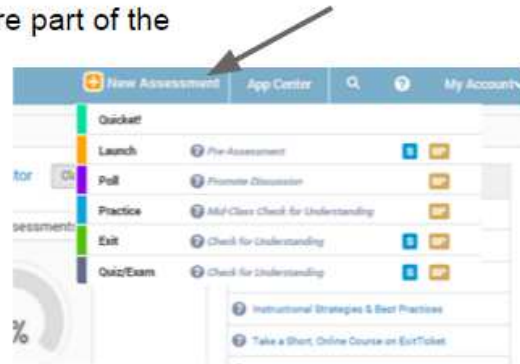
re part of the

New Assessment App Center My Account

tor

ssessment

Quick!

Launch Pre-Assessment

Poll Promote Discussion

Practice Mid-Class Check for Understanding

Exit Check for Understanding

Quiz/Exam Check for Understanding

%

Instructional Strategies & Best Practices

Take a Short, Online Course on ExitTicket